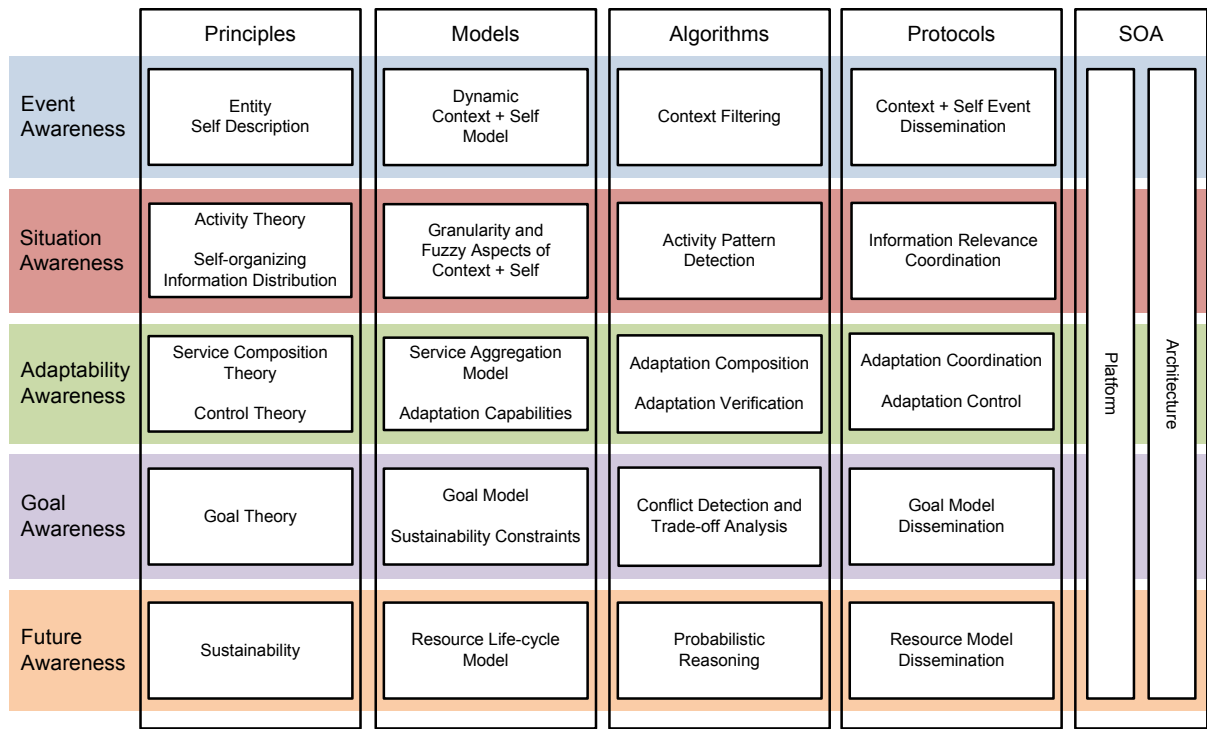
| | Principles | Models | Algorithms | Protocols | SOA |
|---|---|---|---|---|---|
| Event Awareness | Entity Self Description | Dynamic Context + Self Model | Context Filtering | Context + Self Event Dissemination | Platform / Architecture |
| Situation Awareness | Activity Theory<br>Self-organizing Information Distribution | Granularity and Fuzzy Aspects of Context + Self | Activity Pattern Detection | Information Relevance Coordination | |
| Adaptability Awareness | Service Composition Theory<br>Control Theory | Service Aggregation Model<br>Adaptation Capabilities | Adaptation Composition<br>Adaptation Verification | Adaptation Coordination<br>Adaptation Control | |
| Goal Awareness | Goal Theory | Goal Model<br>Sustainability Constraints | Conflict Detection and Trade-off Analysis | Goal Model Dissemination | |
| Future Awareness | Sustainability | Resource Life-cycle Model | Probabilistic Reasoning | Resource Model Dissemination | |